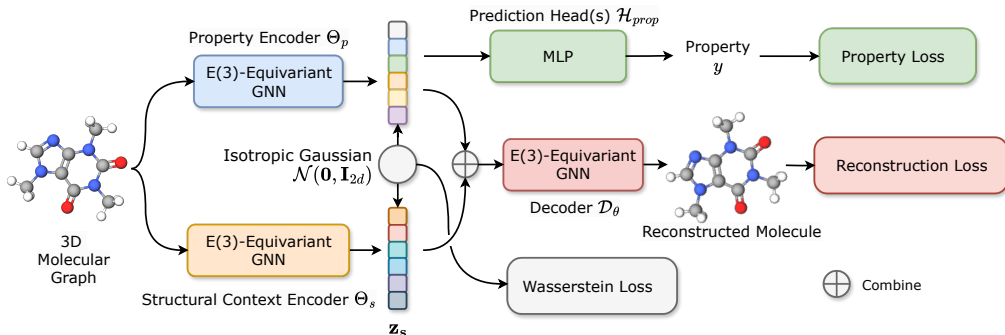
Prediction Head(s) $\mathcal{H}_{prop}$

Property Encoder $\Theta_p$

E(3)-Equivariant GNN

MLP

Property $y$

Property Loss

Isotropic Gaussian $\mathcal{N}(\mathbf{0}, \mathbf{I}_{2d})$

E(3)-Equivariant GNN

Reconstruction Loss

Decoder $\mathcal{D}_\theta$

3D Molecular Graph

Reconstructed Molecule

E(3)-Equivariant GNN

Wasserstein Loss

Combine

Structural Context Encoder $\Theta_s$

$\mathbf{z_s}$